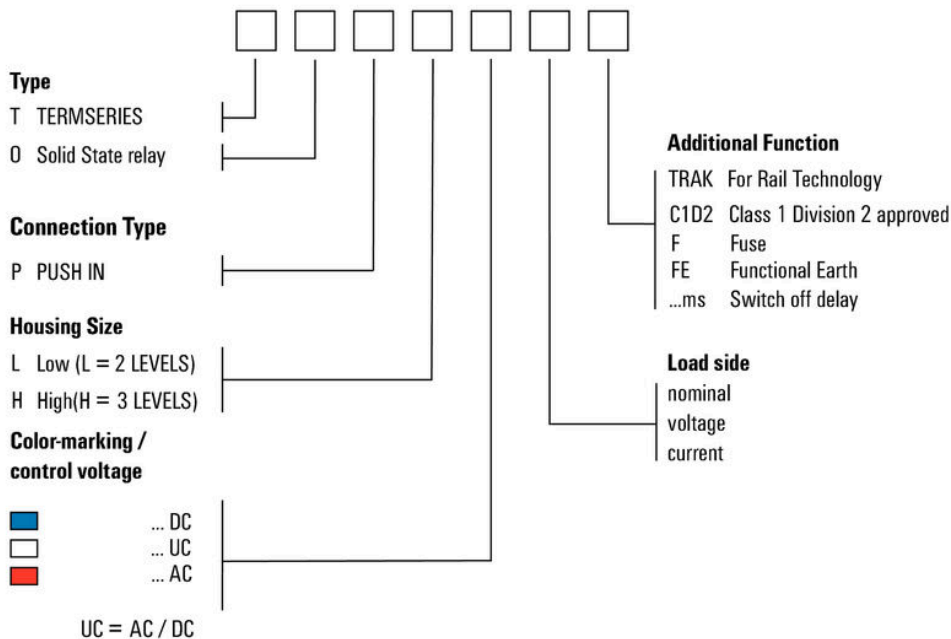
Type
T TERMSERIES
O Solid State relay

Connection Type
P PUSH IN

Housing Size
L Low (L = 2 LEVELS)
H High(H = 3 LEVELS)

Color-marking / control voltage
... DC
... UC
... AC

UC = AC / DC

Additional Function
TRAK For Rail Technology
C1D2 Class 1 Division 2 approved
F Fuse
FE Functional Earth
...ms Switch off delay

Load side
nominal
voltage
current